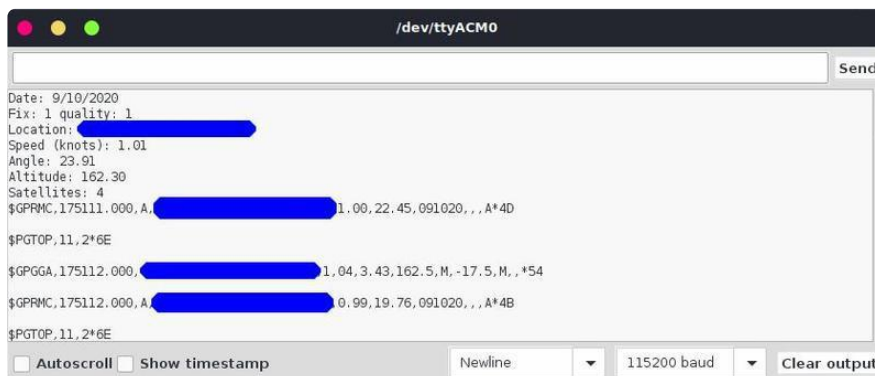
/dev/ttyACM0

Send

Date: 9/10/2020
Fix: 1 quality: 1
Location: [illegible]
Speed (knots): 1.01
Angle: 23.91
Altitude: 162.30
Satellites: 4
$GPRMC,175111.000,A,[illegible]1.00,22.45,091020,,,A*4D

$PGTOP,11,2*6E

$GPGGA,175112.000,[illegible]1,04,3.43,162.5,M,-17.5,M,,*54

$GPRMC,175112.000,A,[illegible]0.99,19.76,091020,,,A*4B

$PGTOP,11,2*6E

Autoscroll Show timestamp Newline 115200 baud Clear output